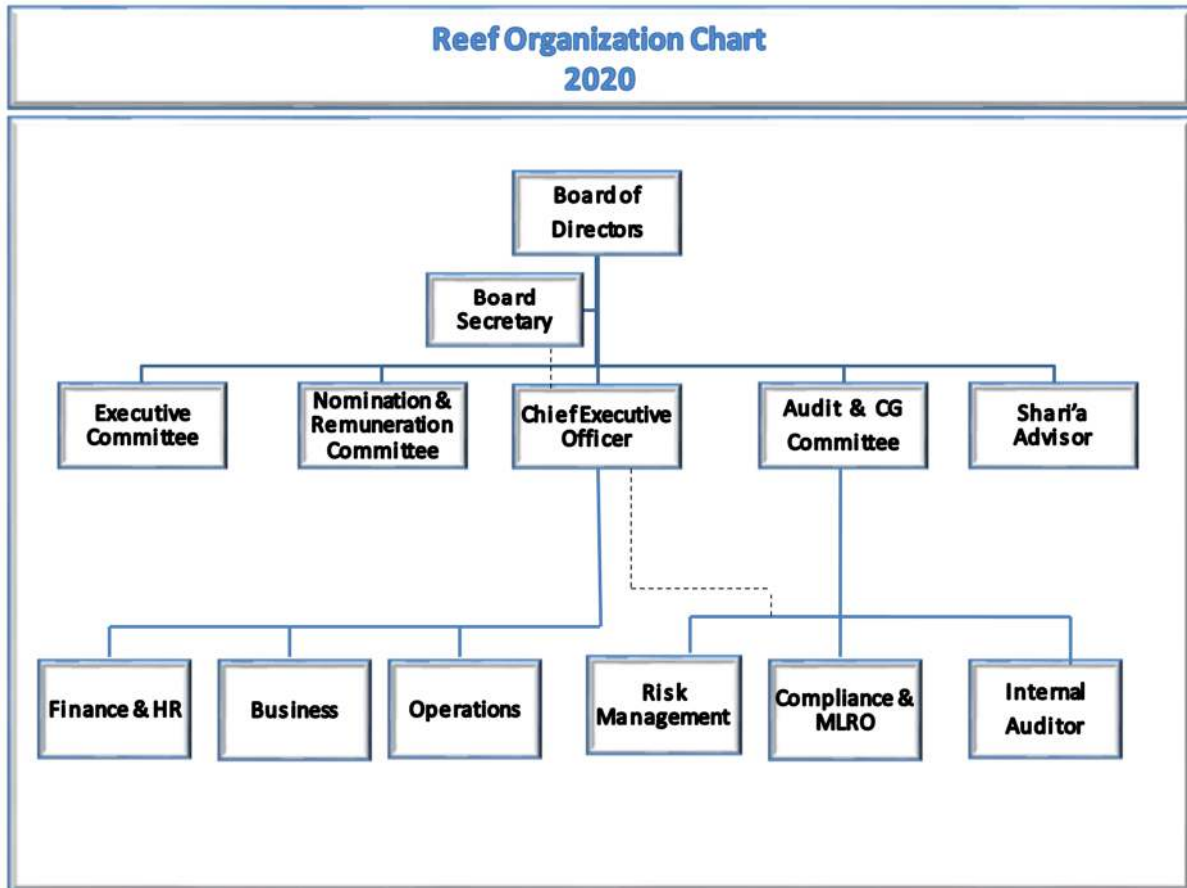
Reef Organization Chart
2020

Board of Directors

Board Secretary

Executive Committee

Nomination & Remuneration Committee

Chief Executive Officer

Audit & CG Committee

Shari'a Advisor

Finance & HR

Business

Operations

Risk Management

Compliance & MLRO

Internal Auditor